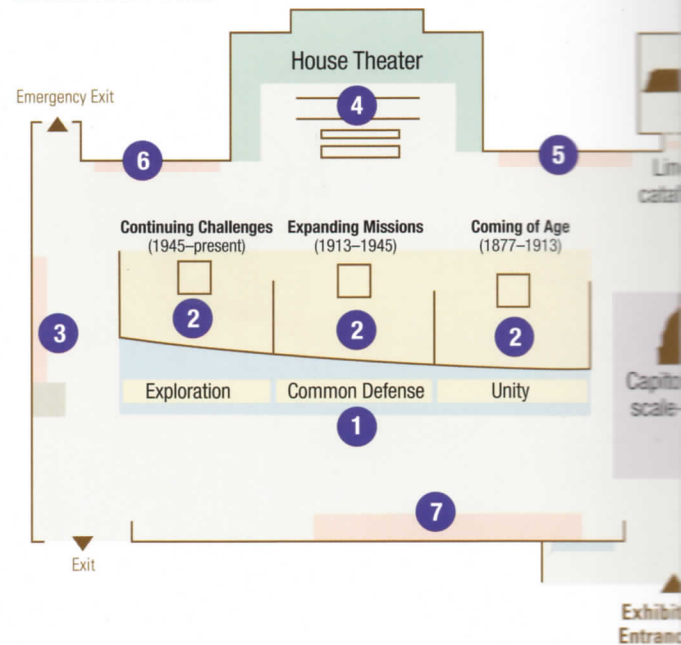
House Theater

4

Emergency Exit

6

5

Lin
catafa

Continuing Challenges
(1945–present)

Expanding Missions
(1913–1945)

Coming of Age
(1877–1913)

3

2

2

2

Exploration

Common Defense

Unity

Capito
scale-

1

7

Exit

Exhibit
Entranc